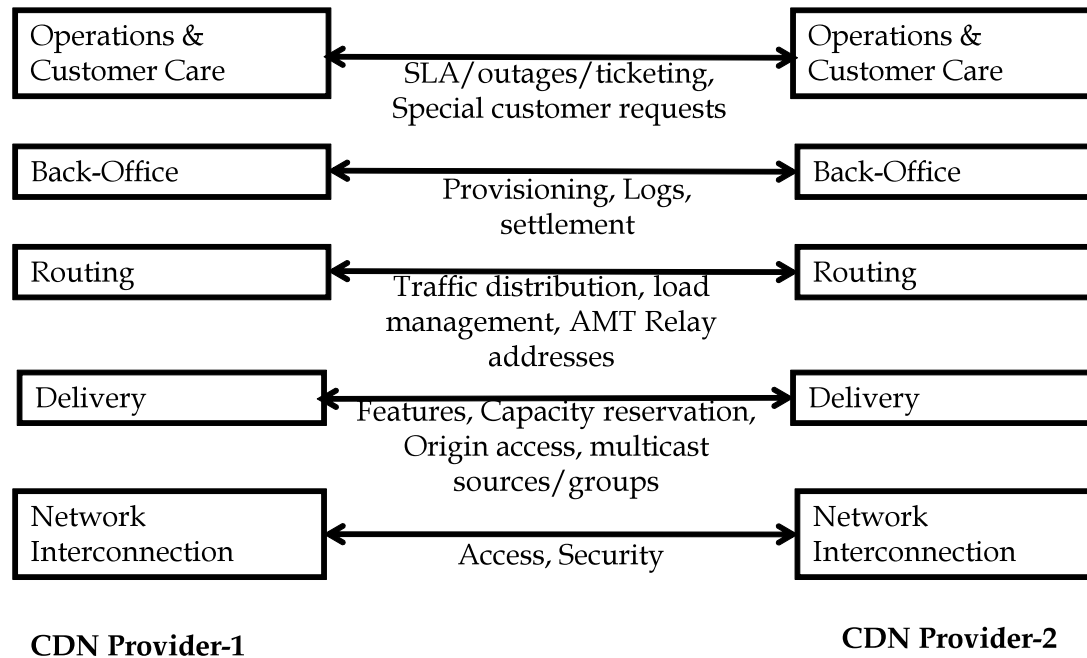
Operations & Customer Care

SLA/outages/ticketing, Special customer requests

Operations & Customer Care

Back-Office

Provisioning, Logs, settlement

Back-Office

Routing

Traffic distribution, load management, AMT Relay addresses

Routing

Delivery

Features, Capacity reservation, Origin access, multicast sources/groups

Delivery

Network Interconnection

Access, Security

Network Interconnection

CDN Provider-1

CDN Provider-2